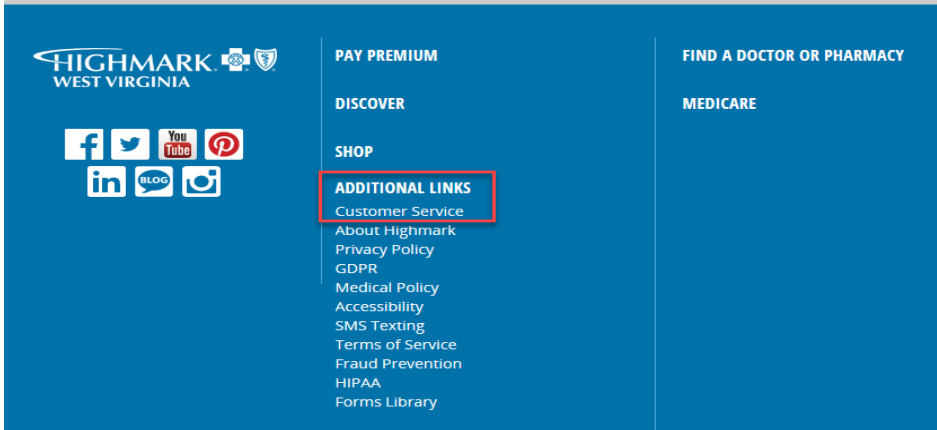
HIGHMARK
WEST VIRGINIA

You Tube

BLOG

PAY PREMIUM

DISCOVER

SHOP

ADDITIONAL LINKS
Customer Service
About Highmark
Privacy Policy
GDPR
Medical Policy
Accessibility
SMS Texting
Terms of Service
Fraud Prevention
HIPAA
Forms Library

FIND A DOCTOR OR PHARMACY

MEDICARE